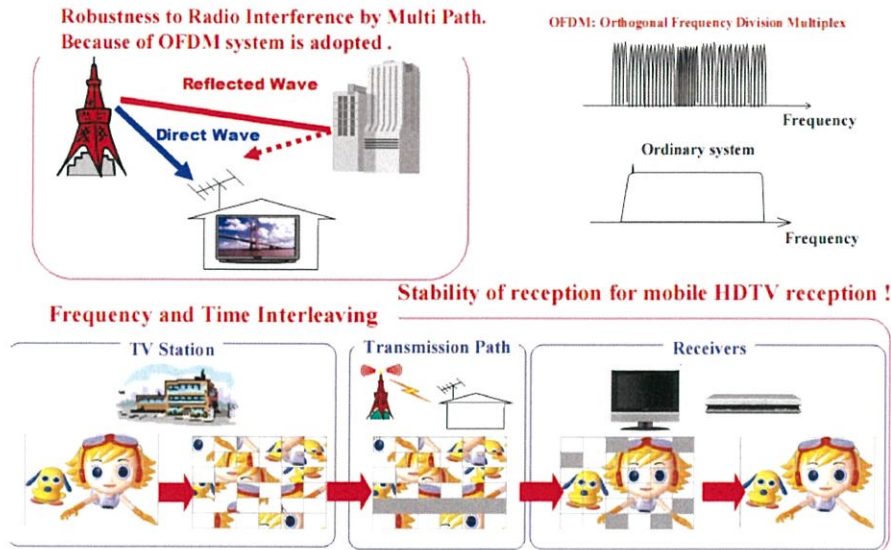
Robustness to Radio Interference by Multi Path.
Because of OFDM system is adopted .

Reflected Wave

Direct Wave

OFDM: Orthogonal Frequency Division Multiplex

Frequency

Ordinary system

Frequency

Stability of reception for mobile HDTV reception !

Frequency and Time Interleaving

TV Station

Transmission Path

Receivers